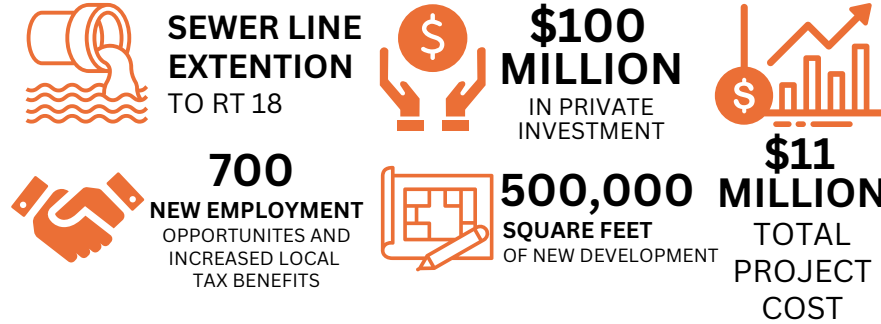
SEWER LINE EXTENTION
TO RT 18

$
$100 MILLION
IN PRIVATE INVESTMENT

$
$11 MILLION
TOTAL PROJECT COST

700
NEW EMPLOYMENT
OPPORTUNITES AND INCREASED LOCAL TAX BENEFITS

500,000
SQUARE FEET
OF NEW DEVELOPMENT